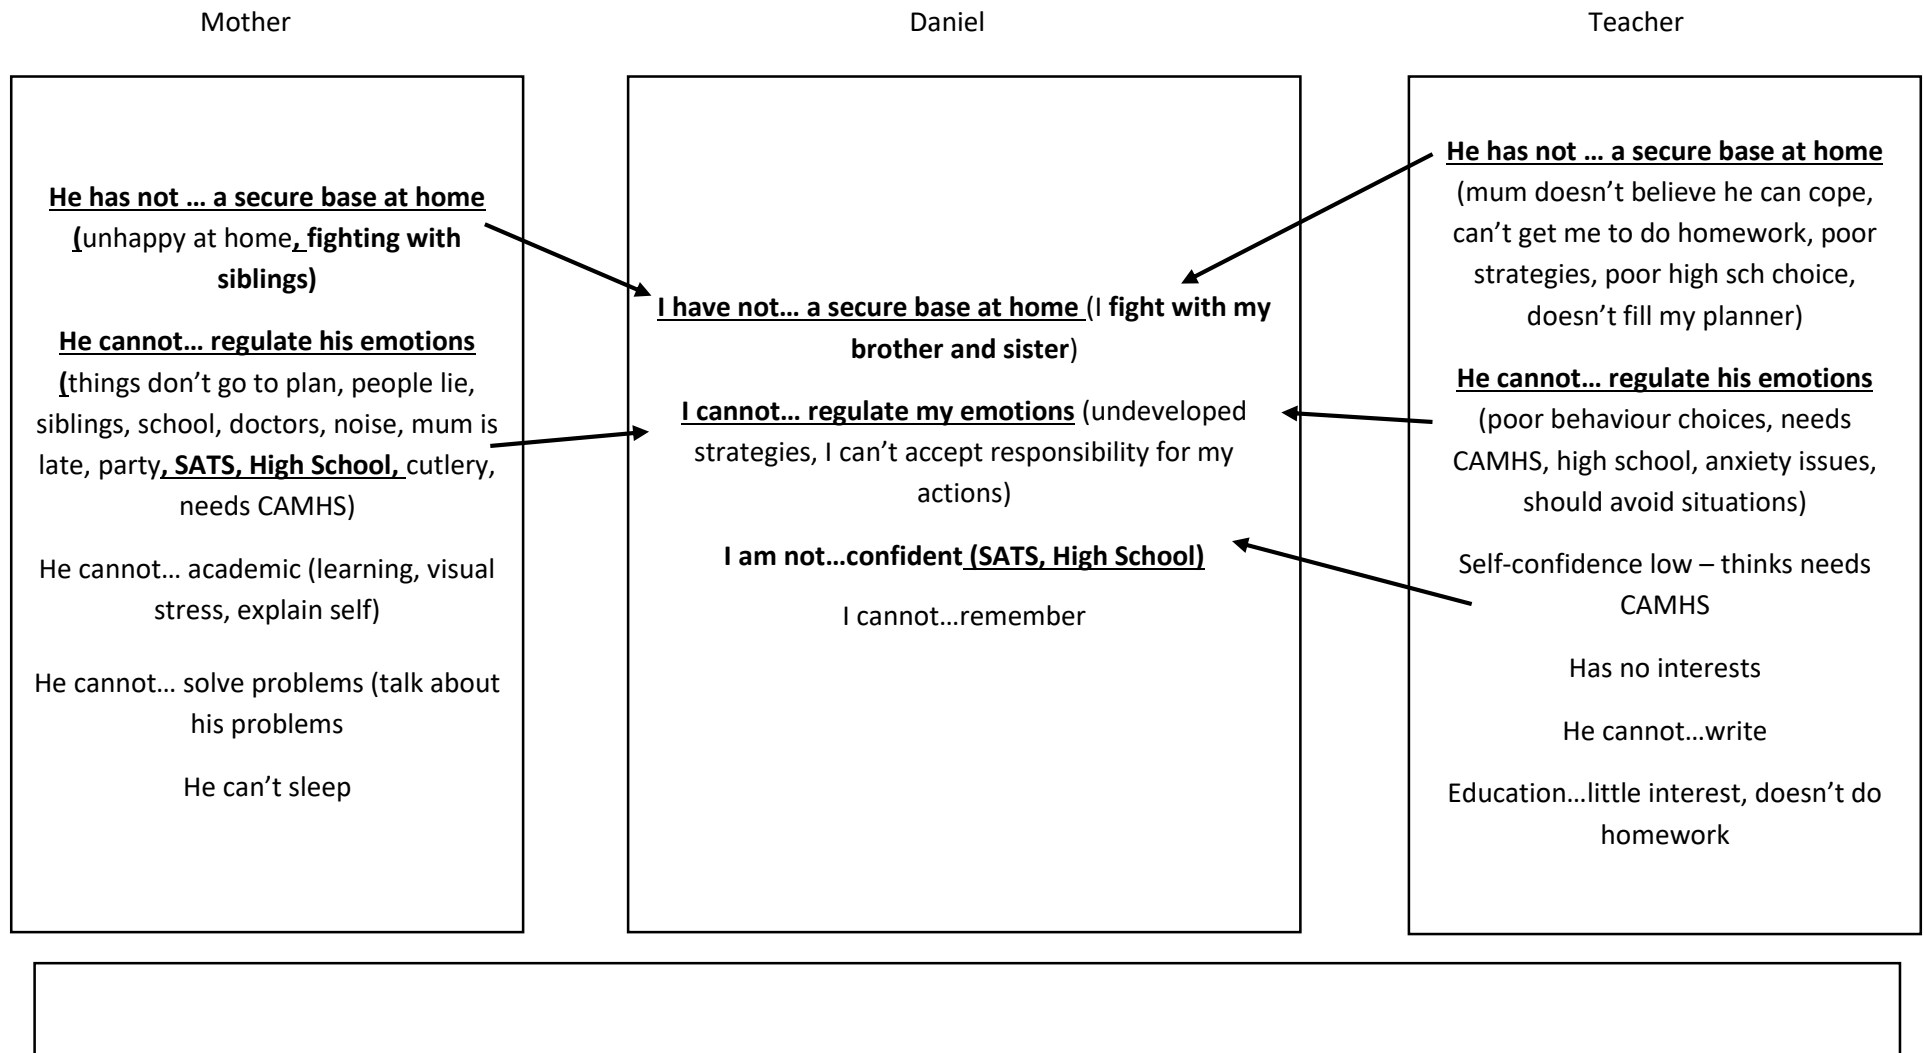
Mother

He has not … a secure base at home (unhappy at home, fighting with siblings)

He cannot… regulate his emotions (things don't go to plan, people lie, siblings, school, doctors, noise, mum is late, party, SATS, High School, cutlery, needs CAMHS)

He cannot… academic (learning, visual stress, explain self)

He cannot… solve problems (talk about his problems

He can't sleep

Daniel

I have not… a secure base at home (I fight with my brother and sister)

I cannot… regulate my emotions (undeveloped strategies, I can't accept responsibility for my actions)

I am not…confident (SATS, High School)

I cannot…remember

Teacher

He has not … a secure base at home (mum doesn't believe he can cope, can't get me to do homework, poor strategies, poor high sch choice, doesn't fill my planner)

He cannot… regulate his emotions (poor behaviour choices, needs CAMHS, high school, anxiety issues, should avoid situations)

Self-confidence low – thinks needs CAMHS

Has no interests

He cannot…write

Education…little interest, doesn't do homework